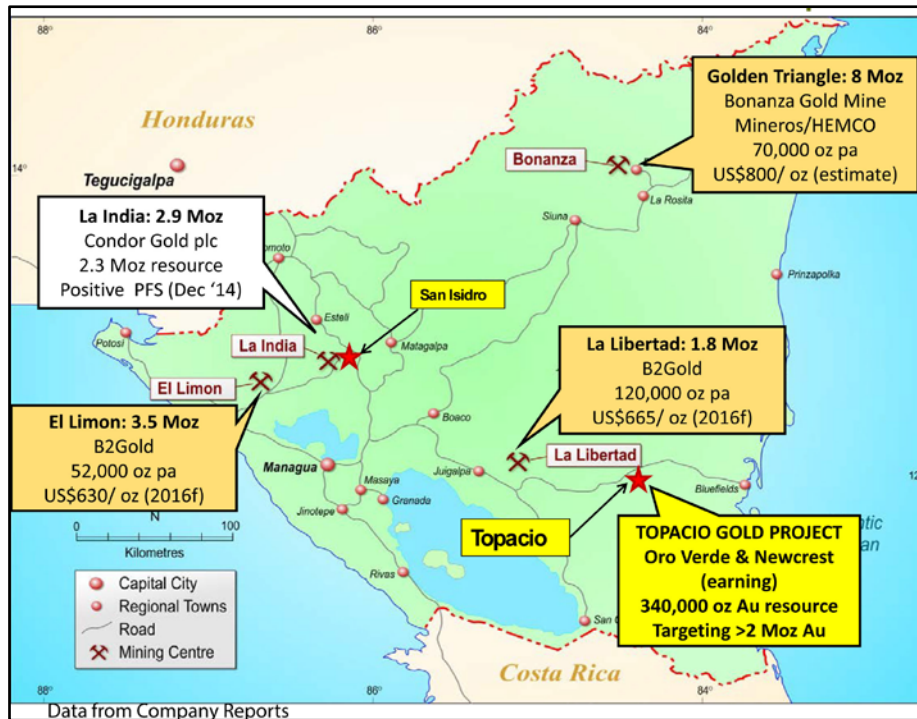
88°
86°
84°
14°
Honduras
Tegucigalpa
Golden Triangle: 8 Moz
Bonanza Gold Mine
Mineros/HEMCO
70,000 oz pa
US$800/ oz (estimate)
Bonanza
La Rosita
Siuna
La India: 2.9 Moz
Condor Gold plc
2.3 Moz resource
Positive PFS (Dec '14)
Somoto
Prinzapolka
Esteli
San Isidro
La India
Matagalpa
Potosi
El Limon
La Libertad: 1.8 Moz
B2Gold
120,000 oz pa
US$665/ oz (2016f)
El Limon: 3.5 Moz
B2Gold
52,000 oz pa
US$630/ oz (2016f)
Boaco
Managua
La Libertad
Juigalpa
Masaya
Granada
Jinotepe
Bluefields
N
0
100
Kilometres
Topacio
TOPACIO GOLD PROJECT
Oro Verde & Newcrest
(earning)
340,000 oz Au resource
Targeting >2 Moz Au
Capital City
Regional Towns
Road
Mining Centre
Rivas
San C
Costa Rica
88°
86°
84°
Data from Company Reports